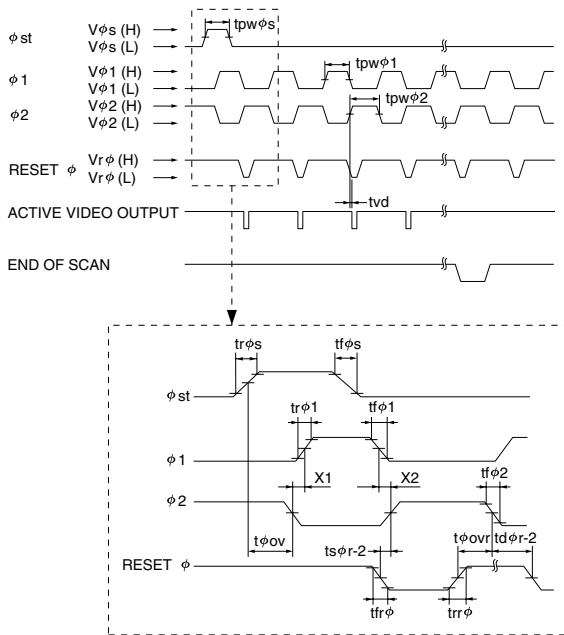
$\phi$st
V$\phi$s (H)
V$\phi$s (L)
tpw$\phi$s
$\phi$1
V$\phi$1 (H)
V$\phi$1 (L)
tpw$\phi$1
$\phi$2
V$\phi$2 (H)
V$\phi$2 (L)
tpw$\phi$2
RESET $\phi$
Vr$\phi$ (H)
Vr$\phi$ (L)
tvd
ACTIVE VIDEO OUTPUT
END OF SCAN

tr$\phi$s
tf$\phi$s
$\phi$st
tr$\phi$1
tf$\phi$1
$\phi$1
X1
X2
tf$\phi$2
$\phi$2
t$\phi$ov
ts$\phi$r-2
t$\phi$ovr
td$\phi$r-2
RESET $\phi$
tfr$\phi$
trr$\phi$